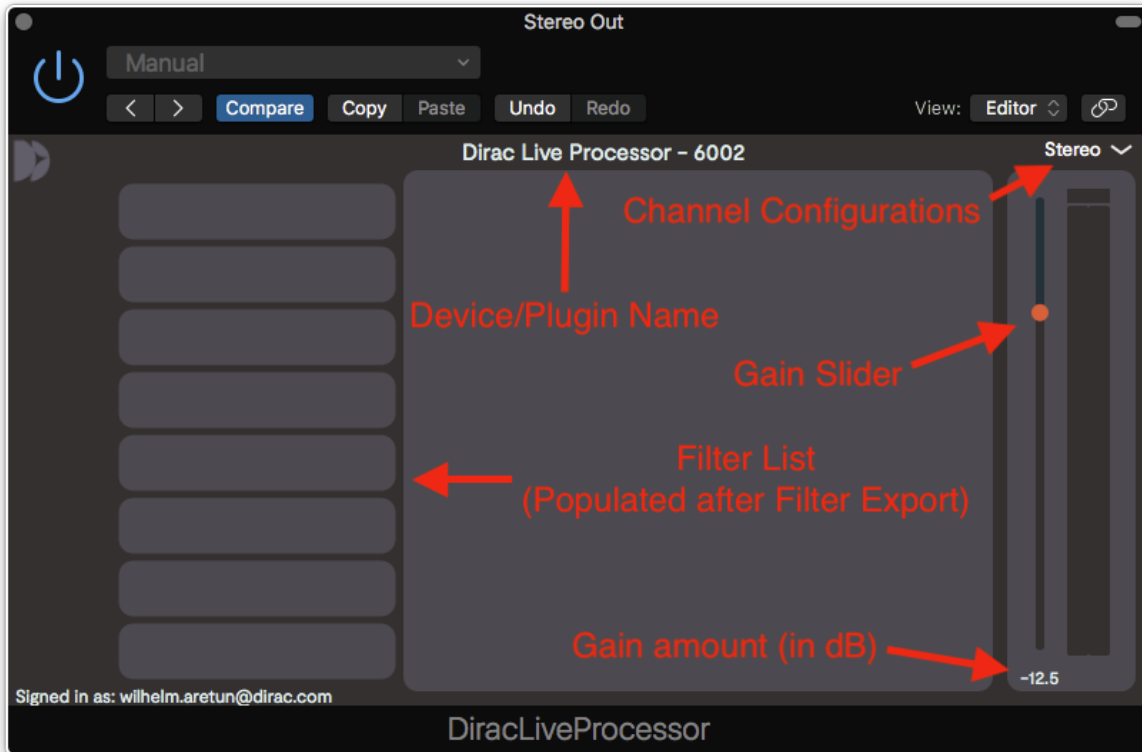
Stereo Out

Manual

Compare Copy Paste Undo Redo

View: Editor

Dirac Live Processor - 6002

Stereo

Channel Configurations

Device/Plugin Name

Gain Slider

Filter List
(Populated after Filter Export)

Gain amount (in dB)

-12.5

Signed in as: wilhelm.aretun@dirac.com

DiracLiveProcessor